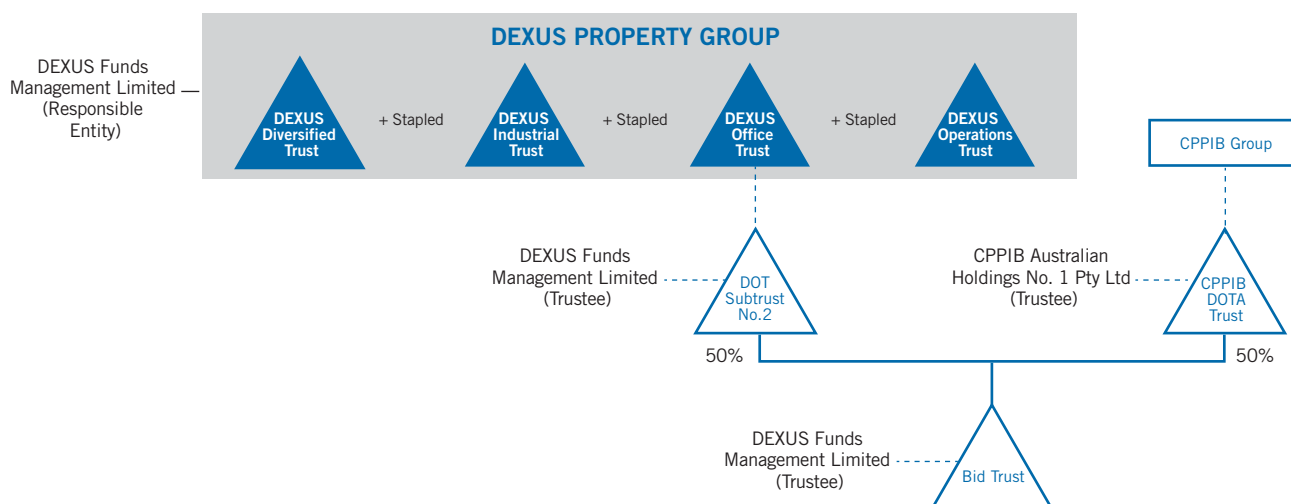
DEXUS PROPERTY GROUP

DEXUS Funds Management Limited (Responsible Entity)

DEXUS Diversified Trust

+ Stapled

DEXUS Industrial Trust

+ Stapled

DEXUS Office Trust

+ Stapled

DEXUS Operations Trust

CPPIB Group

DEXUS Funds Management Limited (Trustee)

DOT Subtrust No.2

CPPIB Australian Holdings No. 1 Pty Ltd (Trustee)

CPPIB DOTA Trust

50%

50%

DEXUS Funds Management Limited (Trustee)

Bid Trust